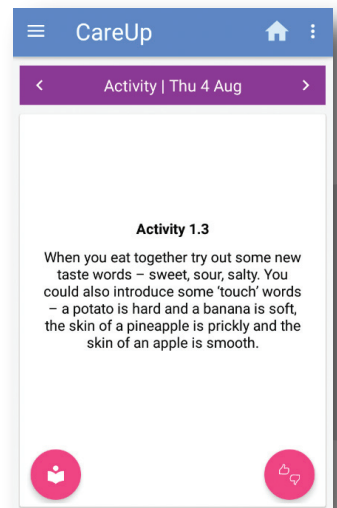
CareUp

<

Activity | Thu 4 Aug

>

Activity 1.3

When you eat together try out some new taste words – sweet, sour, salty. You could also introduce some 'touch' words – a potato is hard and a banana is soft, the skin of a pineapple is prickly and the skin of an apple is smooth.